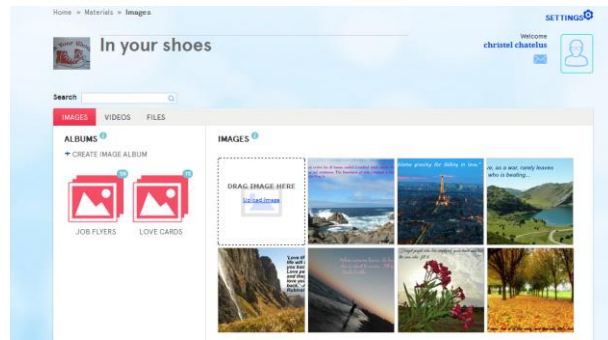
Home » Materials » Images

SETTINGS

In your shoes

Welcome
christel chatelus

Search

IMAGES VIDEOS FILES

ALBUMS

+ CREATE IMAGE ALBUM

JOB FLYERS

LOVE CARDS

IMAGES

DRAG IMAGE HERE

Upload Image

Blame gravity for falling in love

... as a war, rarely leaves who is healing...

"Love of life will ... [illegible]